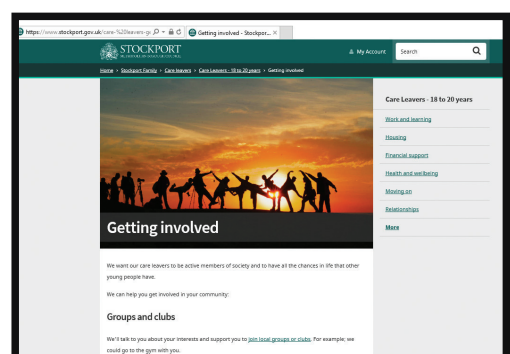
https://www.stockport.gov.uk/care-%20leavers-gr
Getting involved - Stockpor... ×

STOCKPORT
METROPOLITAN BOROUGH COUNCIL

My Account
Search

Home > Stockport Family > Care leavers > Care Leavers - 18 to 20 years > Getting involved

Getting involved

We want our care leavers to be active members of society and to have all the chances in life that other young people have.

We can help you get involved in your community:

Groups and clubs

We'll talk to you about your interests and support you to join local groups or clubs. For example, we could go to the gym with you.

Care Leavers - 18 to 20 years

Work and learning

Housing

Financial support

Health and wellbeing

Moving on

Relationships

More